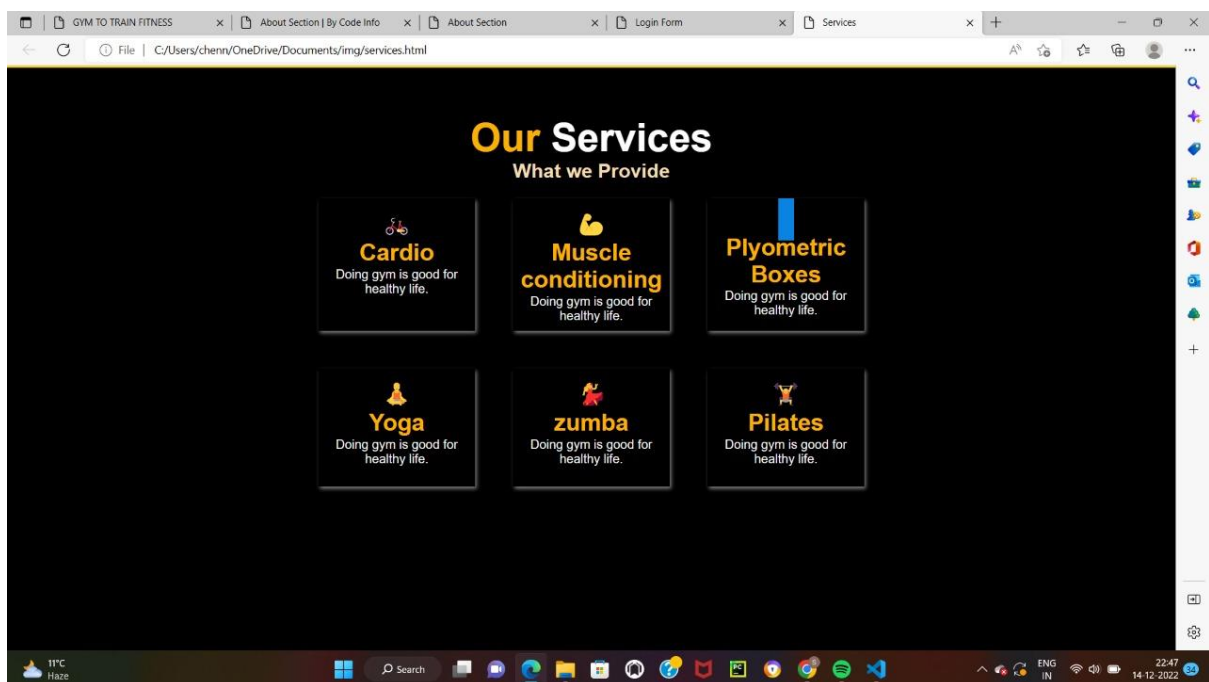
GYM TO TRAIN FITNESS × About Section | By Code Info × About Section × Login Form × Services × +

File | C:/Users/chenn/OneDrive/Documents/img/services.html

Our Services
What we Provide

Cardio
Doing gym is good for healthy life.

Muscle conditioning
Doing gym is good for healthy life.

Plyometric Boxes
Doing gym is good for healthy life.

Yoga
Doing gym is good for healthy life.

zumba
Doing gym is good for healthy life.

Pilates
Doing gym is good for healthy life.

11°C
Haze

Search

ENG
IN

22:47
14-12-2022

34